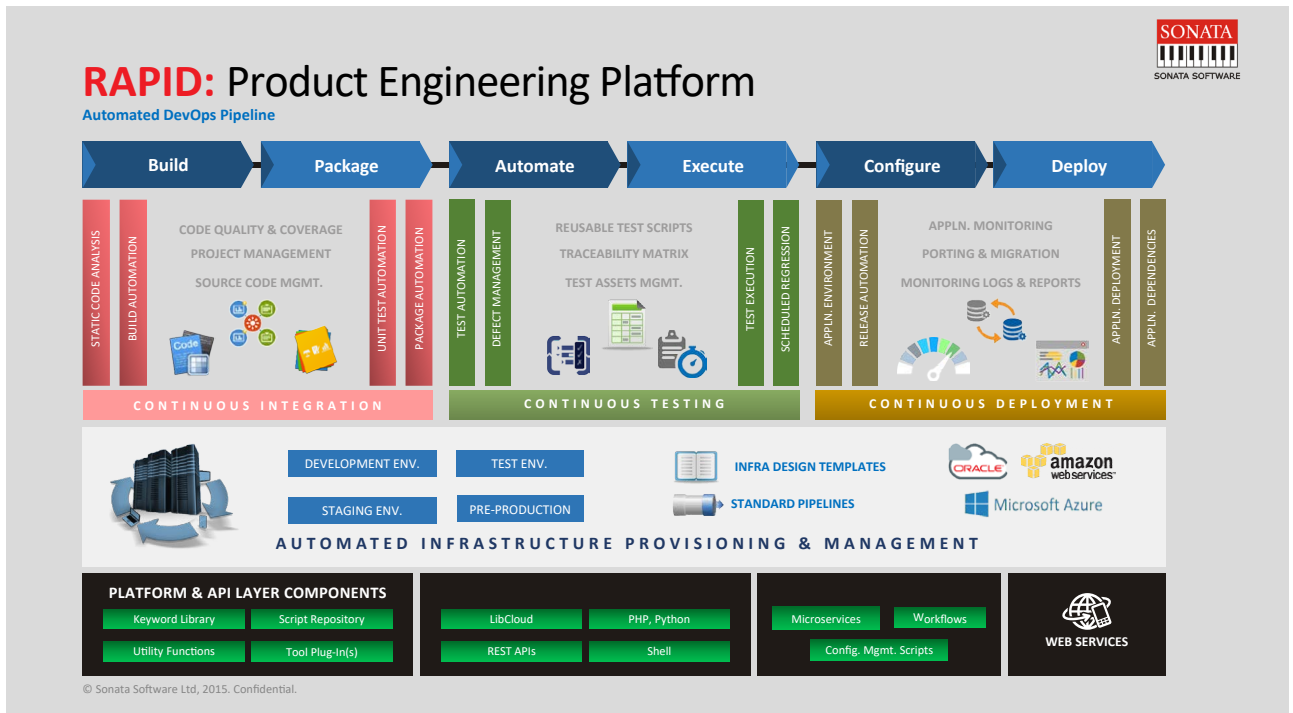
SONATA
SONATA SOFTWARE

RAPID: Product Engineering Platform
Automated DevOps Pipeline

Build
Package
Automate
Execute
Configure
Deploy

STATIC CODE ANALYSIS
BUILD AUTOMATION
CODE QUALITY & COVERAGE
PROJECT MANAGEMENT
SOURCE CODE MGMT.
Code
UNIT TEST AUTOMATION
PACKAGE AUTOMATION
CONTINUOUS INTEGRATION

TEST AUTOMATION
DEFECT MANAGEMENT
REUSABLE TEST SCRIPTS
TRACEABILITY MATRIX
TEST ASSETS MGMT.
TEST EXECUTION
SCHEDULED REGRESSION
CONTINUOUS TESTING

APPLN. ENVIRONMENT
RELEASE AUTOMATION
APPLN. MONITORING
PORTING & MIGRATION
MONITORING LOGS & REPORTS
APPLN. DEPLOYMENT
APPLN. DEPENDENCIES
CONTINUOUS DEPLOYMENT

DEVELOPMENT ENV.
TEST ENV.
STAGING ENV.
PRE-PRODUCTION
INFRA DESIGN TEMPLATES
STANDARD PIPELINES
ORACLE
amazon web services
Microsoft Azure
AUTOMATED INFRASTRUCTURE PROVISIONING & MANAGEMENT

PLATFORM & API LAYER COMPONENTS
Keyword Library
Script Repository
Utility Functions
Tool Plug-In(s)
LibCloud
PHP, Python
REST APIs
Shell
Microservices
Workflows
Config. Mgmt. Scripts
WEB SERVICES

© Sonata Software Ltd, 2015. Confidential.